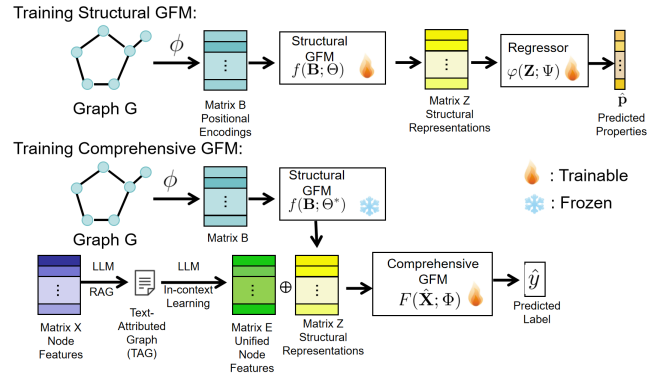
Training Structural GFM:

Graph G

$\phi$

$\vdots$

Matrix B Positional Encodings

Structural GFM $f(\mathbf{B};\Theta)$

$\vdots$

Matrix Z Structural Representations

Regressor $\varphi(\mathbf{Z};\Psi)$

$\vdots$

$\hat{\mathbf{p}}$

Predicted Properties

Training Comprehensive GFM:

Graph G

$\phi$

$\vdots$

Matrix B

Structural GFM $f(\mathbf{B};\Theta^*)$

: Trainable

: Frozen

$\vdots$

Matrix X Node Features

LLM

RAG

Text-Attributed Graph (TAG)

LLM

In-context Learning

$\vdots$

Matrix E Unified Node Features

$\oplus$

$\vdots$

Matrix Z Structural Representations

Comprehensive GFM $F(\hat{\mathbf{X}};\Phi)$

$\hat{y}$

Predicted Label